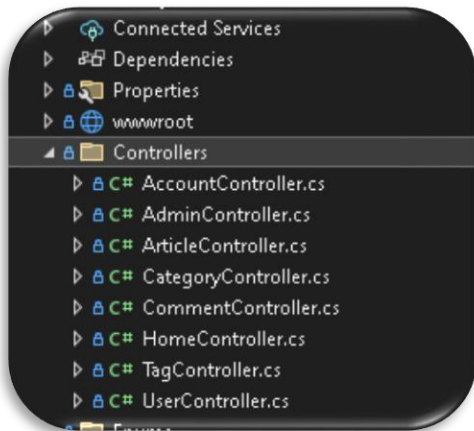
Connected Services
Dependencies
Properties
wwwroot
Controllers
C# AccountController.cs
C# AdminController.cs
C# ArticleController.cs
C# CategoryController.cs
C# CommentController.cs
C# HomeController.cs
C# TagController.cs
C# UserController.cs
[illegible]